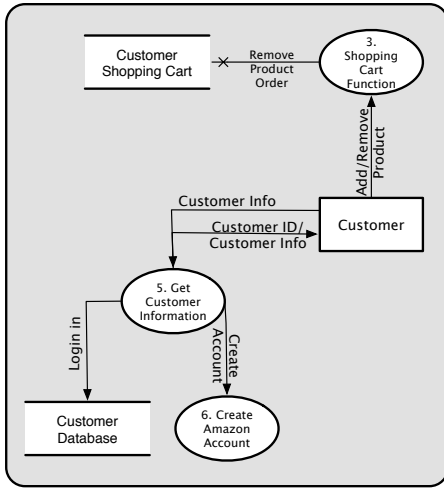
Customer Shopping Cart

Remove Product Order

3. Shopping Cart Function

Add/Remove Product

Customer Info

Customer ID/ Customer Info

Customer

5. Get Customer Information

Login in

Create Account

Customer Database

6. Create Amazon Account